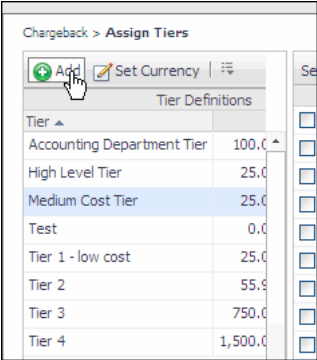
Chargeback > **Assign Tiers**

Add | Set Currency |

Se

| Tier Definitions | |
|---|---|
| Tier ▲ | |
| Accounting Department Tier | 100.0 |
| High Level Tier | 25.0 |
| Medium Cost Tier | 25.0 |
| Test | 0.0 |
| Tier 1 - low cost | 25.0 |
| Tier 2 | 55.9 |
| Tier 3 | 750.0 |
| Tier 4 | 1,500.0 |